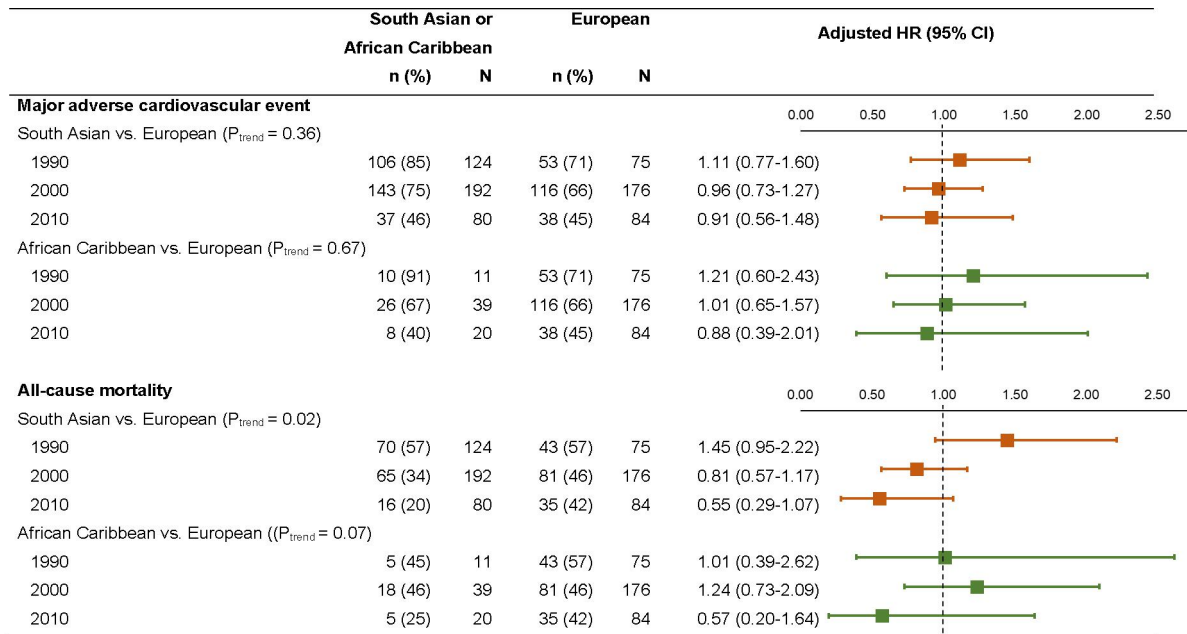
| | South Asian or African Caribbean n (%) | N | European n (%) | N | Adjusted HR (95% CI) |
|---|---|---|---|---|---|
| **Major adverse cardiovascular event** | | | | | |
| South Asian vs. European ($P_{trend}$ = 0.36) | | | | | |
| 1990 | 106 (85) | 124 | 53 (71) | 75 | 1.11 (0.77-1.60) |
| 2000 | 143 (75) | 192 | 116 (66) | 176 | 0.96 (0.73-1.27) |
| 2010 | 37 (46) | 80 | 38 (45) | 84 | 0.91 (0.56-1.48) |
| African Caribbean vs. European ($P_{trend}$ = 0.67) | | | | | |
| 1990 | 10 (91) | 11 | 53 (71) | 75 | 1.21 (0.60-2.43) |
| 2000 | 26 (67) | 39 | 116 (66) | 176 | 1.01 (0.65-1.57) |
| 2010 | 8 (40) | 20 | 38 (45) | 84 | 0.88 (0.39-2.01) |
| **All-cause mortality** | | | | | |
| South Asian vs. European ($P_{trend}$ = 0.02) | | | | | |
| 1990 | 70 (57) | 124 | 43 (57) | 75 | 1.45 (0.95-2.22) |
| 2000 | 65 (34) | 192 | 81 (46) | 176 | 0.81 (0.57-1.17) |
| 2010 | 16 (20) | 80 | 35 (42) | 84 | 0.55 (0.29-1.07) |
| African Caribbean vs. European (($P_{trend}$ = 0.07) | | | | | |
| 1990 | 5 (45) | 11 | 43 (57) | 75 | 1.01 (0.39-2.62) |
| 2000 | 18 (46) | 39 | 81 (46) | 176 | 1.24 (0.73-2.09) |
| 2010 | 5 (25) | 20 | 35 (42) | 84 | 0.57 (0.20-1.64) |

0.00 0.50 1.00 1.50 2.00 2.50

0.00 0.50 1.00 1.50 2.00 2.50